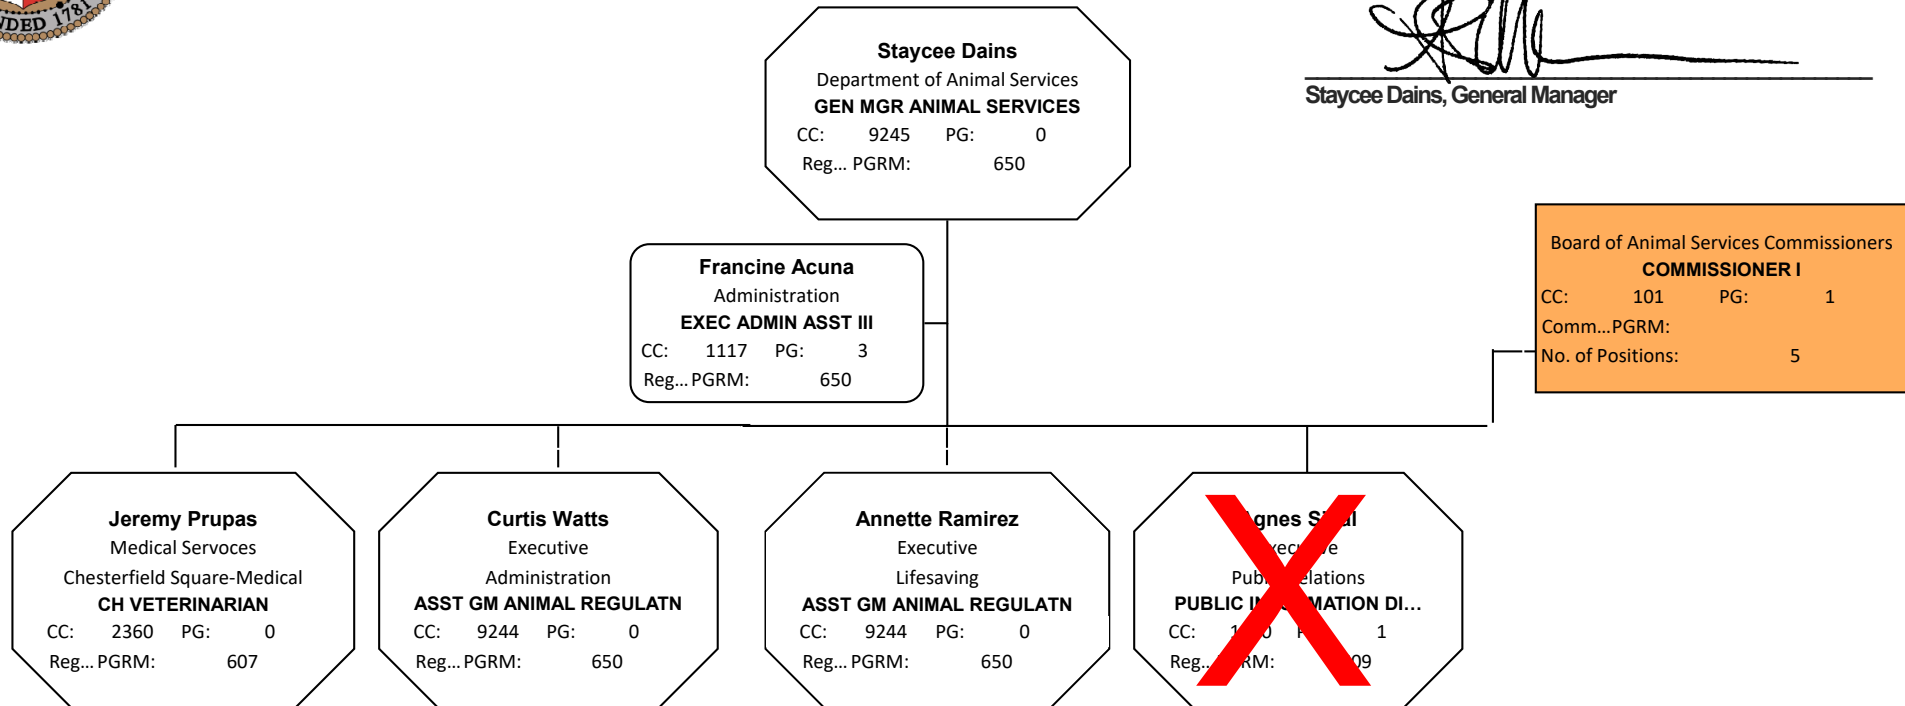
NDED 1781

Staycee Dains
Department of Animal Services
GEN MGR ANIMAL SERVICES
CC: 9245 PG: 0
Reg... PGRM: 650

Staycee Dains, General Manager

Board of Animal Services Commissioners
COMMISSIONER I
CC: 101 PG: 1
Comm...PGRM:
No. of Positions: 5

Francine Acuna
Administration
EXEC ADMIN ASST III
CC: 1117 PG: 3
Reg... PGRM: 650

Jeremy Prupas
Medical Servoces
Chesterfield Square-Medical
CH VETERINARIAN
CC: 2360 PG: 0
Reg... PGRM: 607

Curtis Watts
Executive
Administration
ASST GM ANIMAL REGULATN
CC: 9244 PG: 0
Reg... PGRM: 650

Annette Ramirez
Executive
Lifesaving
ASST GM ANIMAL REGULATN
CC: 9244 PG: 0
Reg... PGRM: 650

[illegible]gnes S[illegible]l
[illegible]xec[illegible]e
Pub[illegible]elations
PUBLIC I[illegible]MATION DI...
CC: 1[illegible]0 P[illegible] 1
Reg..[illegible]RM: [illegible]09